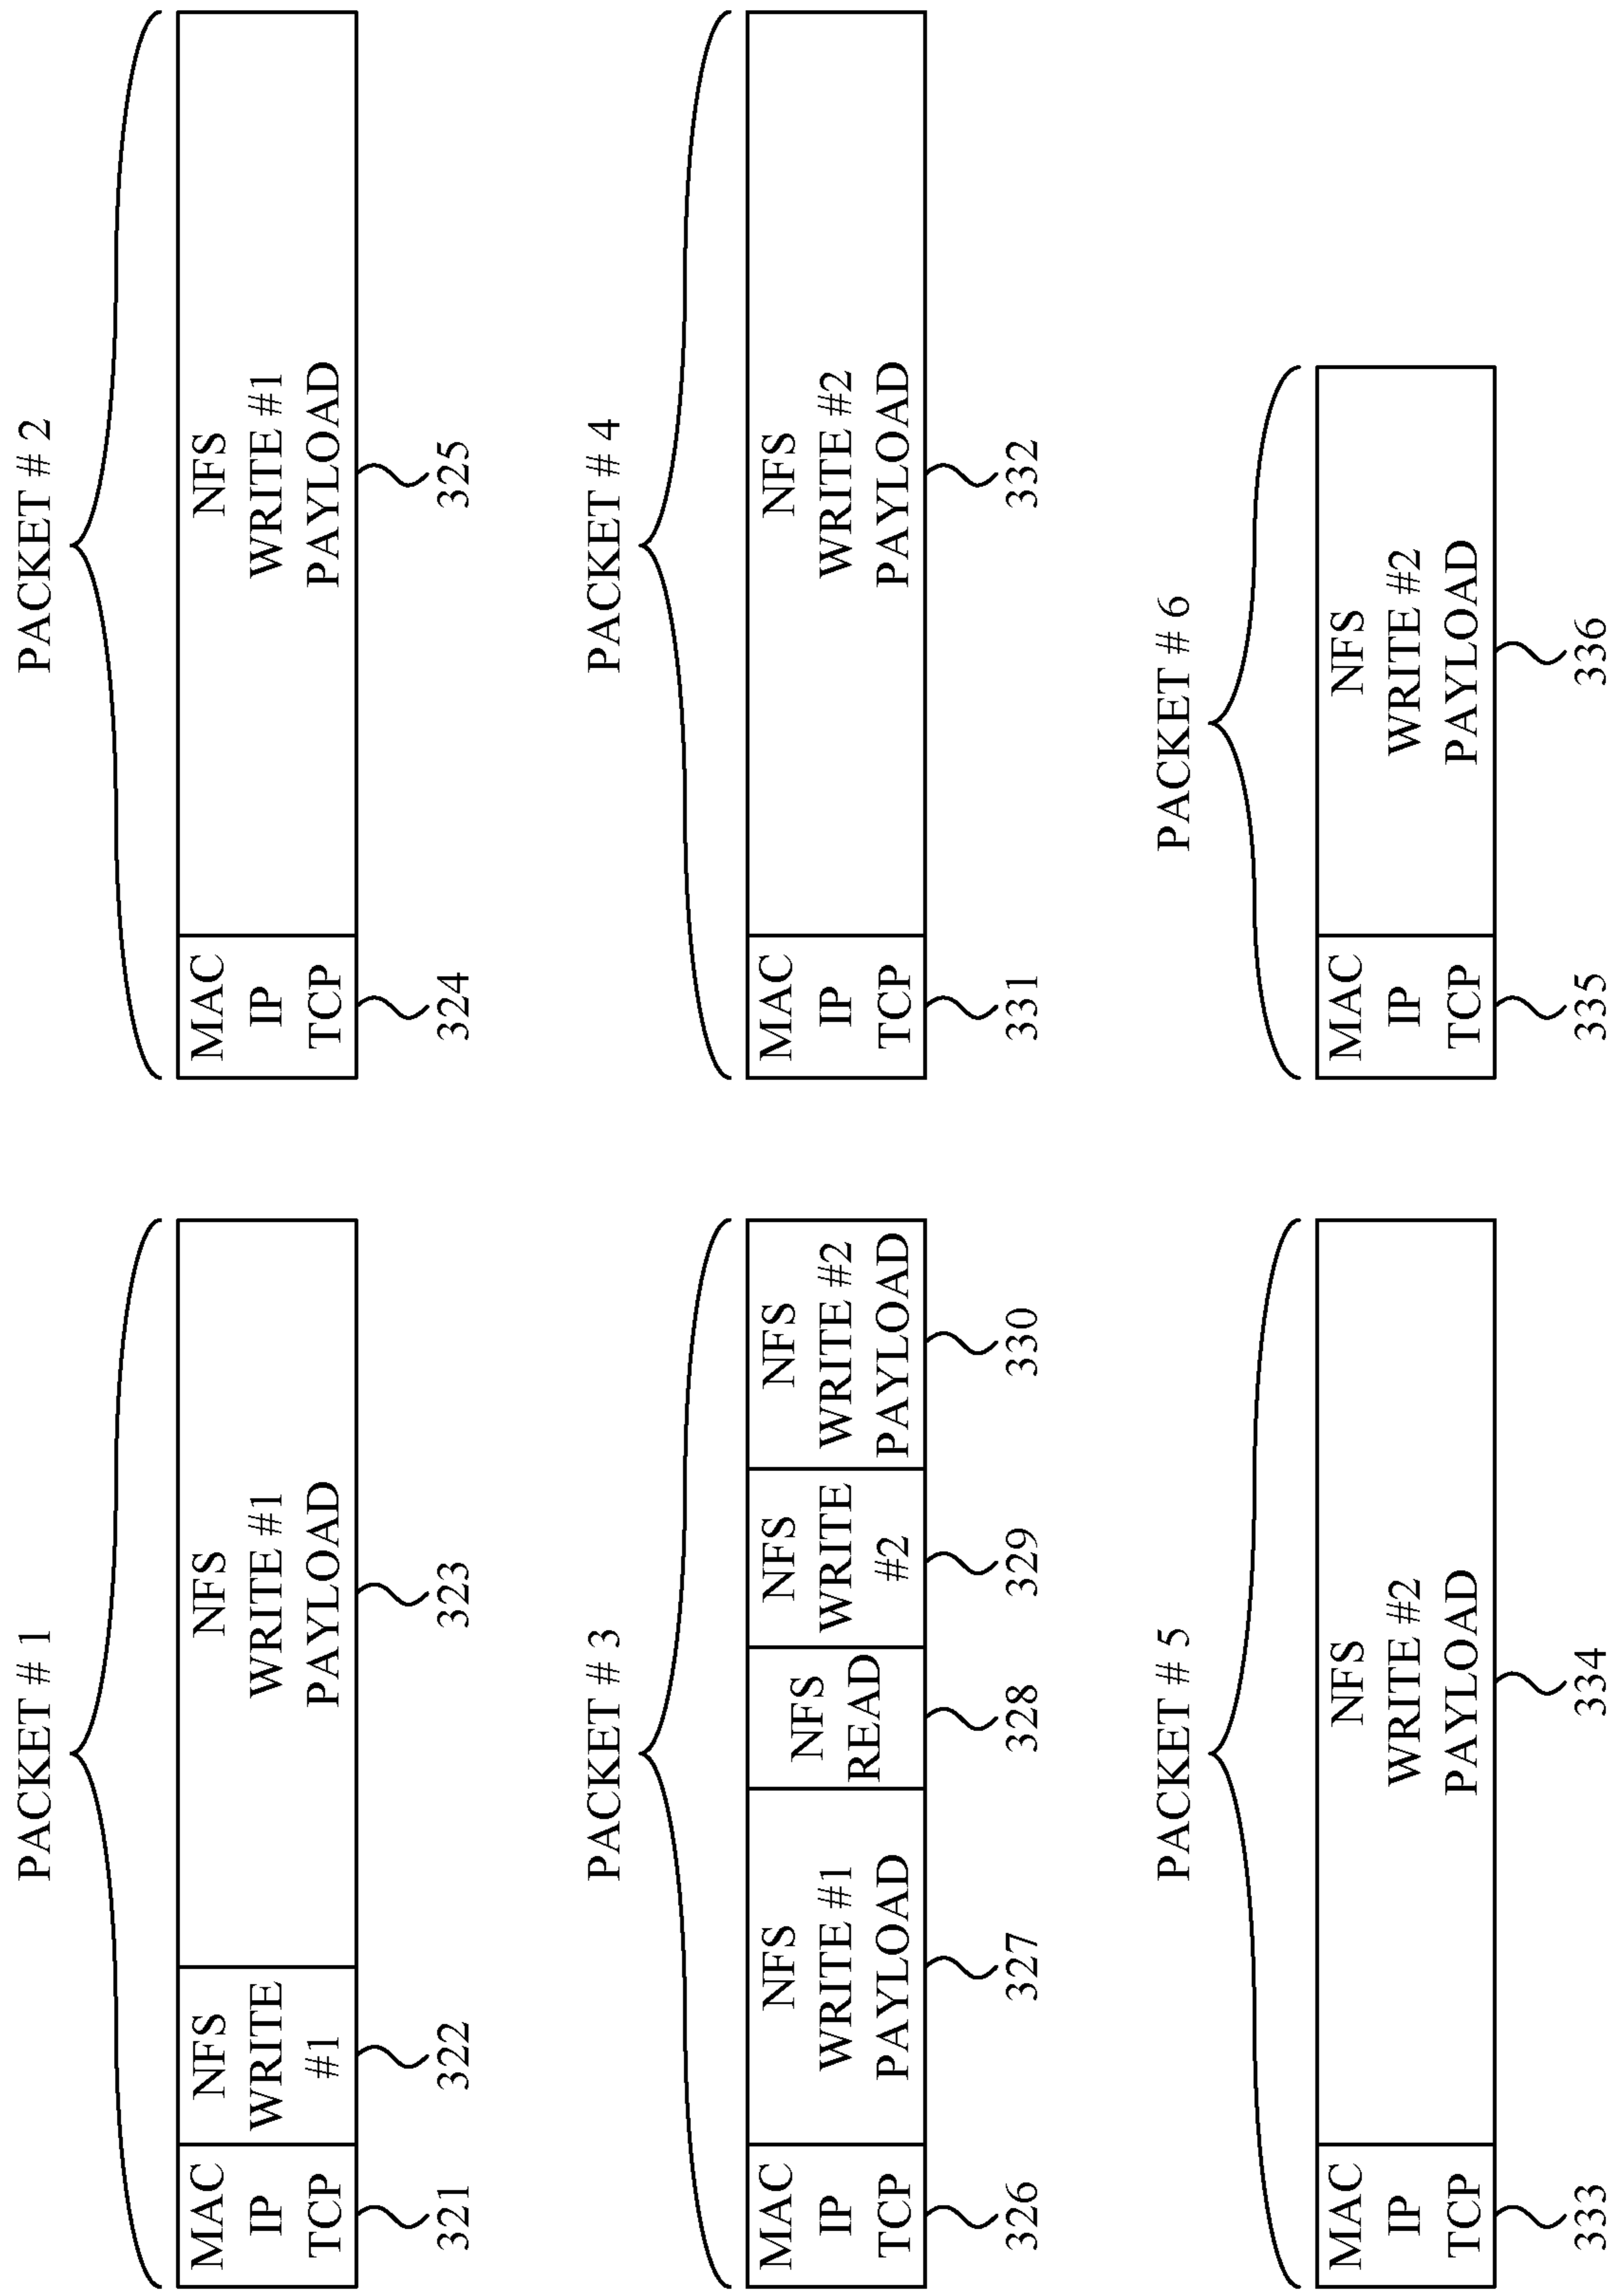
PACKET # 1

MAC IP TCP

321

NFS WRITE #1

322

NFS WRITE #1 PAYLOAD

323

PACKET # 2

MAC IP TCP

324

NFS WRITE #1 PAYLOAD

325

PACKET # 3

MAC IP TCP

326

NFS WRITE #1 PAYLOAD

327

NFS READ

328

NFS WRITE #2

329

NFS WRITE #2 PAYLOAD

330

PACKET # 4

MAC IP TCP

331

NFS WRITE #2 PAYLOAD

332

PACKET # 5

MAC IP TCP

333

NFS WRITE #2 PAYLOAD

334

PACKET # 6

MAC IP TCP

335

NFS WRITE #2 PAYLOAD

336